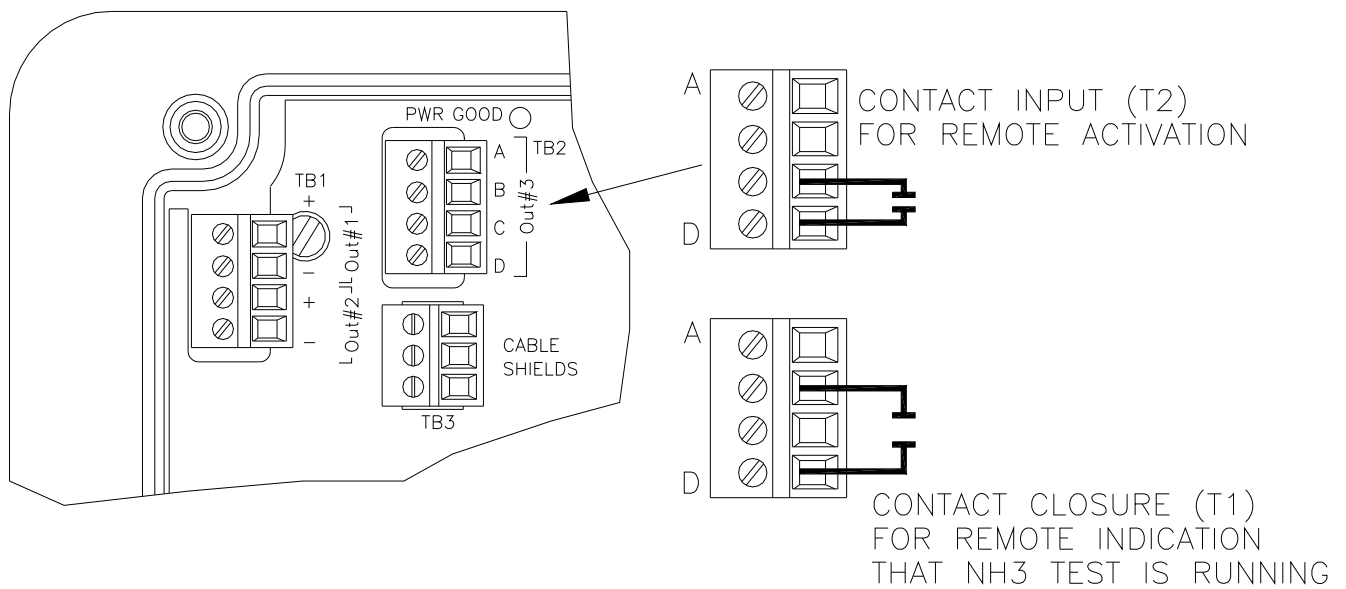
PWR GOOD

TB2

A

B

C

D

Out#3

TB1

+

−

+

−

Out#1

Out#2

CABLE SHIELDS

TB3

A

D

CONTACT INPUT (T2) FOR REMOTE ACTIVATION

A

D

CONTACT CLOSURE (T1) FOR REMOTE INDICATION THAT NH3 TEST IS RUNNING